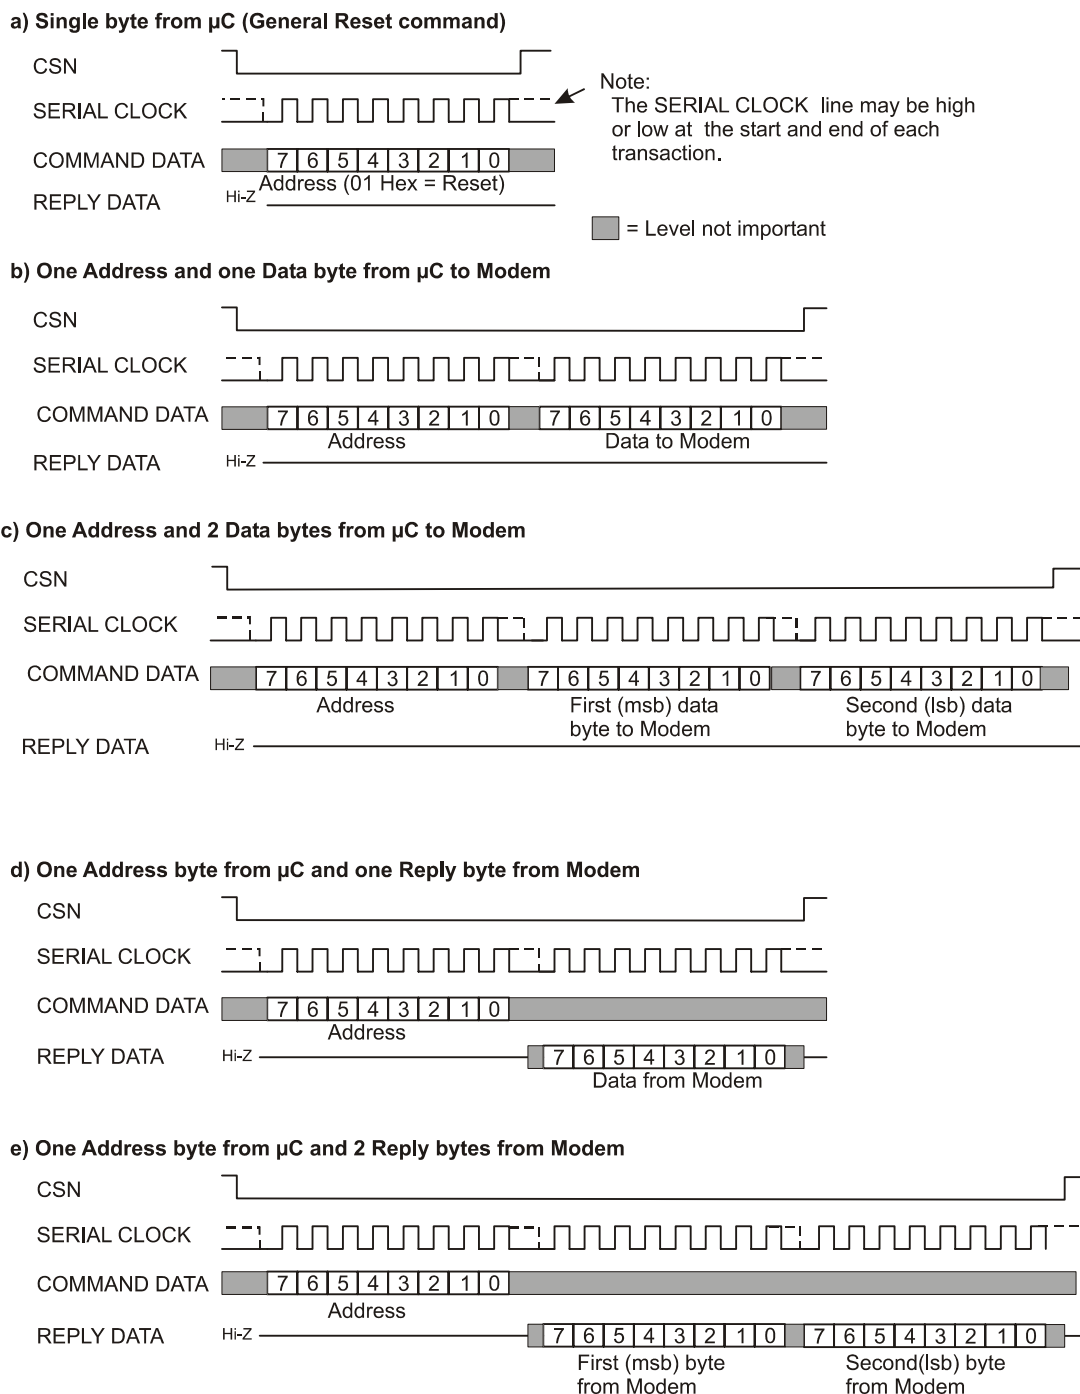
a) Single byte from µC (General Reset command)

CSN

SERIAL CLOCK

COMMAND DATA

REPLY DATA

7 6 5 4 3 2 1 0

Hi-Z

Address (01 Hex = Reset)

Note:
The SERIAL CLOCK line may be high or low at the start and end of each transaction.

= Level not important

b) One Address and one Data byte from µC to Modem

CSN

SERIAL CLOCK

COMMAND DATA

REPLY DATA

7 6 5 4 3 2 1 0

7 6 5 4 3 2 1 0

Address

Data to Modem

Hi-Z

c) One Address and 2 Data bytes from µC to Modem

CSN

SERIAL CLOCK

COMMAND DATA

REPLY DATA

7 6 5 4 3 2 1 0

7 6 5 4 3 2 1 0

7 6 5 4 3 2 1 0

Address

First (msb) data byte to Modem

Second (lsb) data byte to Modem

Hi-Z

d) One Address byte from µC and one Reply byte from Modem

CSN

SERIAL CLOCK

COMMAND DATA

REPLY DATA

7 6 5 4 3 2 1 0

Address

Hi-Z

7 6 5 4 3 2 1 0

Data from Modem

e) One Address byte from µC and 2 Reply bytes from Modem

CSN

SERIAL CLOCK

COMMAND DATA

REPLY DATA

7 6 5 4 3 2 1 0

Address

Hi-Z

7 6 5 4 3 2 1 0

7 6 5 4 3 2 1 0

First (msb) byte from Modem

Second(lsb) byte from Modem